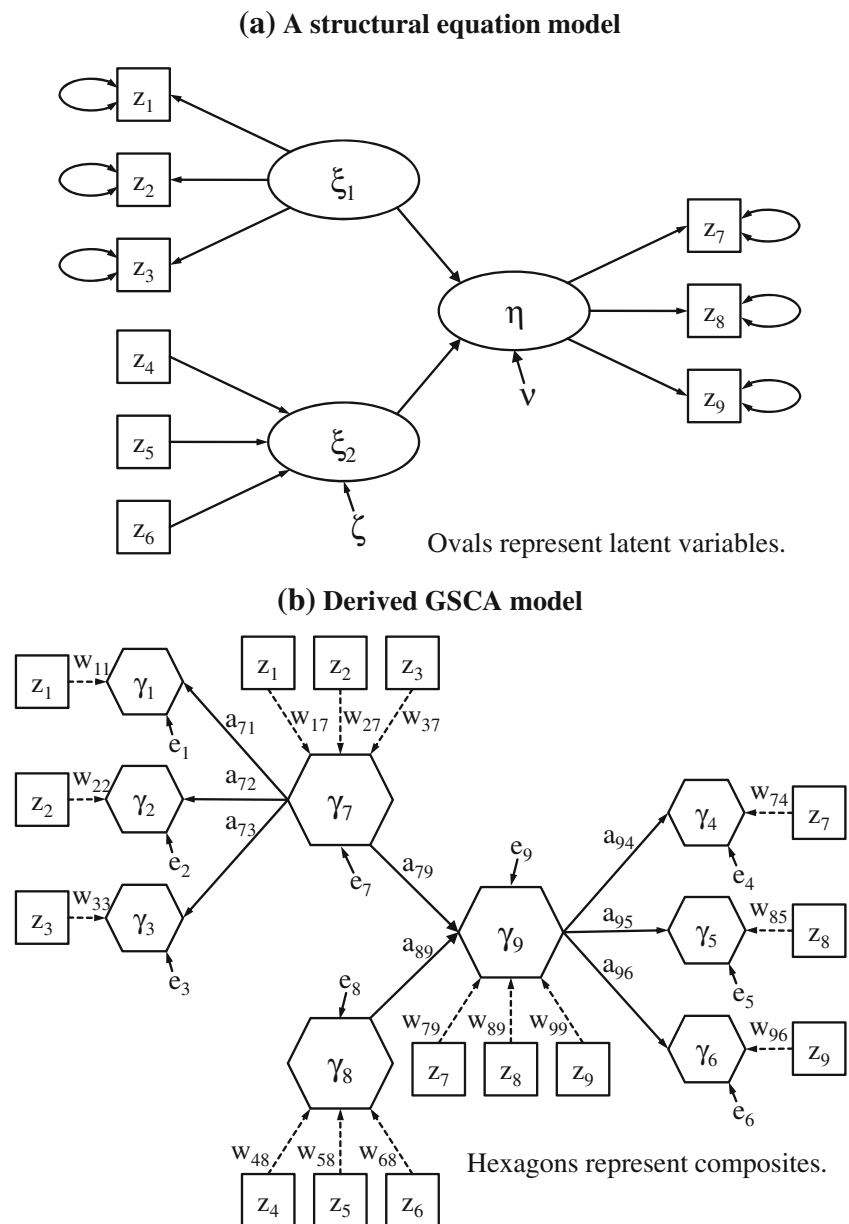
(a) A structural equation model

$z_1$
$z_2$
$z_3$
$\xi_1$
$z_4$
$z_5$
$z_6$
$\xi_2$
$\zeta$
$\eta$
$\nu$
$z_7$
$z_8$
$z_9$

Ovals represent latent variables.

(b) Derived GSCA model

$z_1$ $w_{11}$ $\gamma_1$ $e_1$
$z_2$ $w_{22}$ $\gamma_2$ $e_2$
$z_3$ $w_{33}$ $\gamma_3$ $e_3$
$a_{71}$ $a_{72}$ $a_{73}$
$z_1$ $z_2$ $z_3$
$w_{17}$ $w_{27}$ $w_{37}$
$\gamma_7$ $e_7$
$a_{79}$
$e_9$
$\gamma_9$
$a_{89}$
$e_8$
$\gamma_8$
$w_{79}$ $w_{89}$ $w_{99}$
$z_7$ $z_8$ $z_9$
$w_{48}$ $w_{58}$ $w_{68}$
$z_4$ $z_5$ $z_6$
$a_{94}$ $a_{95}$ $a_{96}$
$\gamma_4$ $w_{74}$ $z_7$ $e_4$
$\gamma_5$ $w_{85}$ $z_8$ $e_5$
$\gamma_6$ $w_{96}$ $z_9$ $e_6$

Hexagons represent composites.